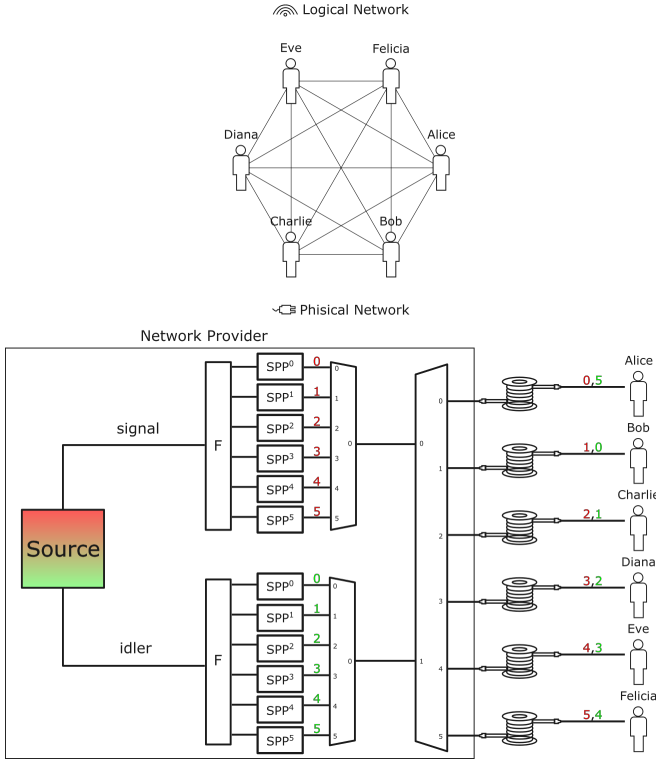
Logical Network

Eve
Felicia
Diana
Alice
Charlie
Bob

Phisical Network

Network Provider

signal
idler
Source
F
F

$SPP^0$ 0
$SPP^1$ 1
$SPP^2$ 2
$SPP^3$ 3
$SPP^4$ 4
$SPP^5$ 5

$SPP^0$ 0
$SPP^1$ 1
$SPP^2$ 2
$SPP^3$ 3
$SPP^4$ 4
$SPP^5$ 5

0 1 2 3 4 5
0
0 1 2 3 4 5
0
0
1
0 1 2 3 4 5

Alice 0,5
Bob 1,0
Charlie 2,1
Diana 3,2
Eve 4,3
Felicia 5,4